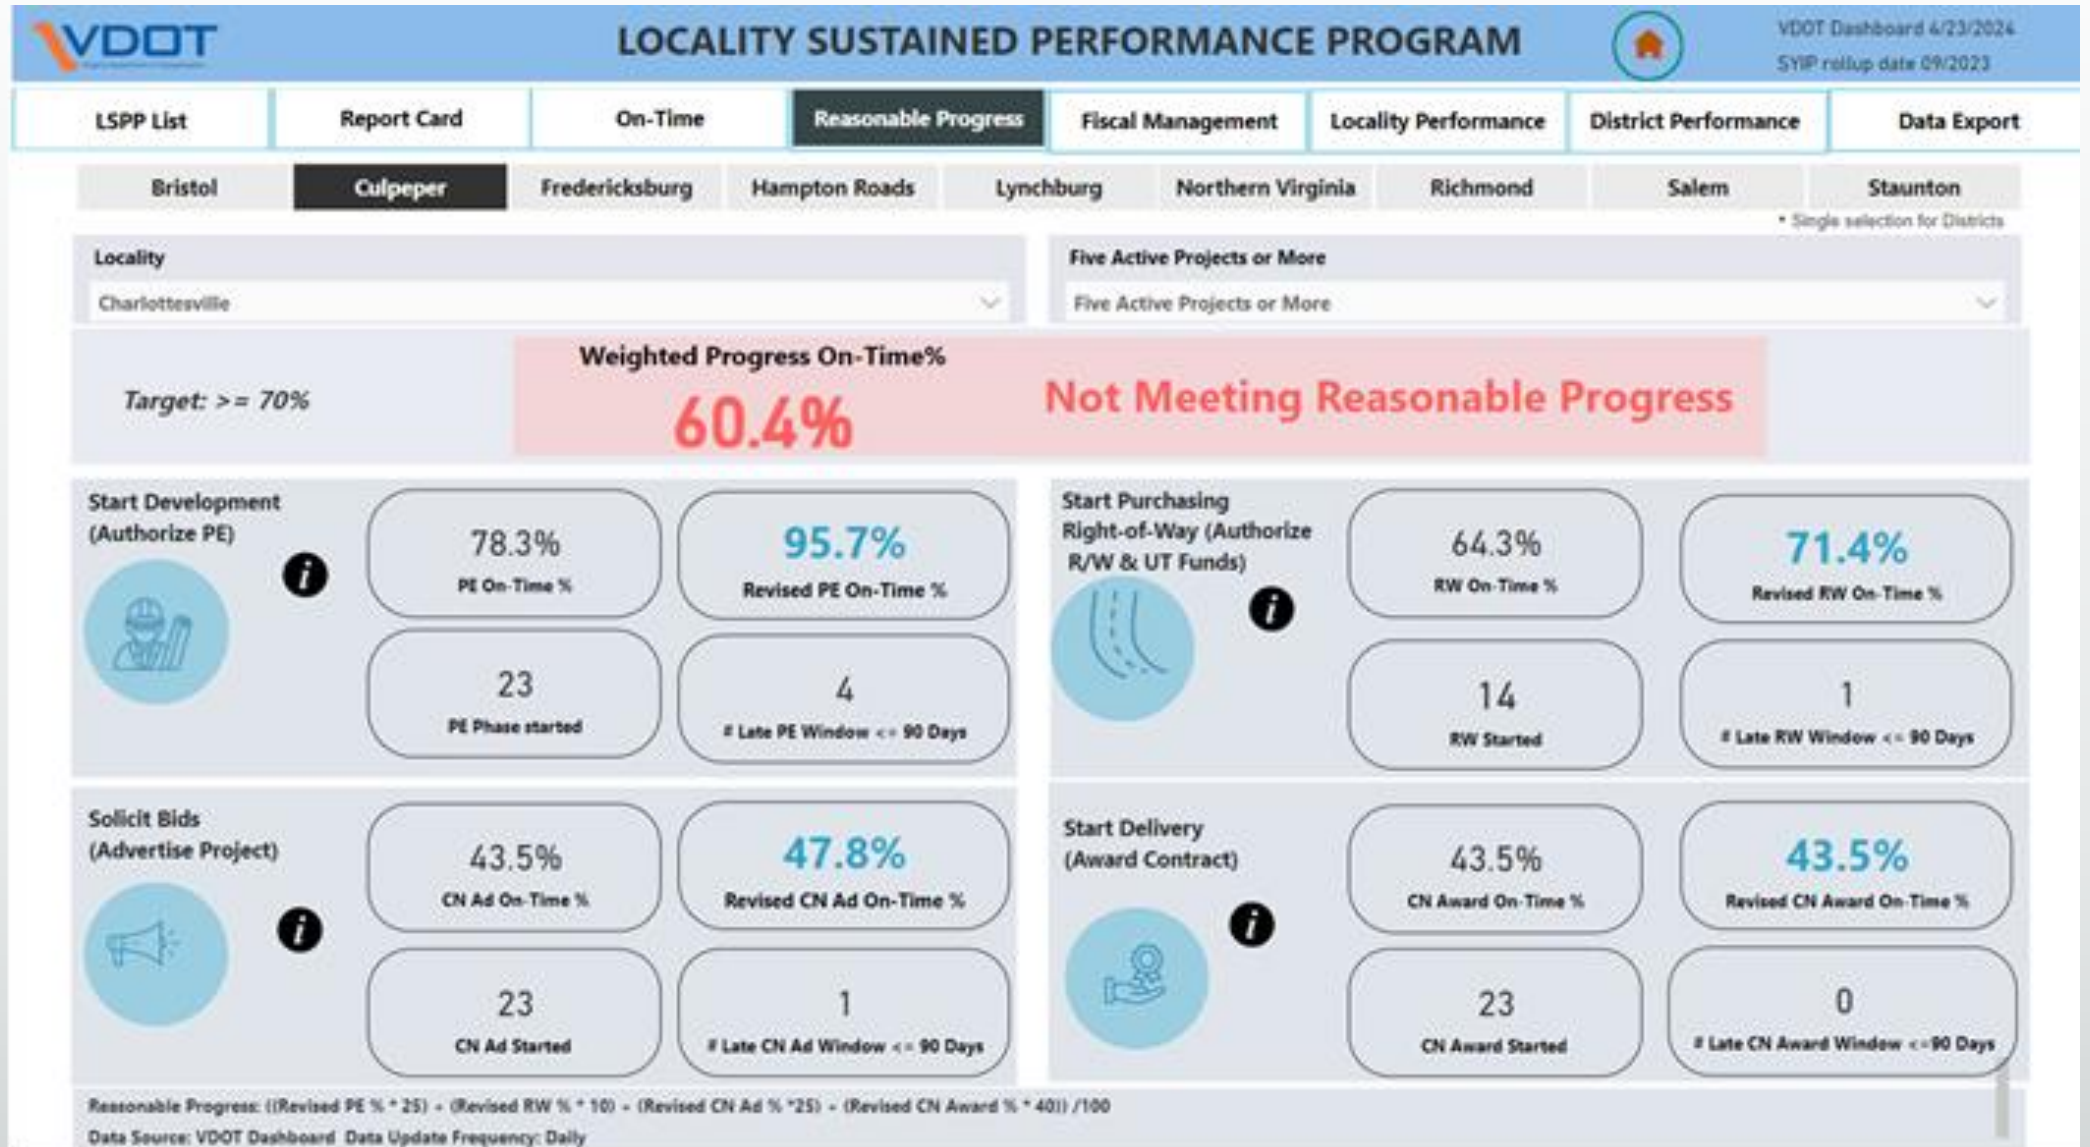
VDOT

LOCALITY SUSTAINED PERFORMANCE PROGRAM

VDOT Dashboard 6/23/2024
SYIP rollup date 09/2023

LSPP List | Report Card | On-Time | Reasonable Progress | Fiscal Management | Locality Performance | District Performance | Data Export

Bristol | Culpeper | Fredericksburg | Hampton Roads | Lynchburg | Northern Virginia | Richmond | Salem | Staunton

* Single selection for Districts

Locality
Charlottesville

Five Active Projects or More
Five Active Projects or More

Target: >= 70%

Weighted Progress On-Time%
60.4%

Not Meeting Reasonable Progress

Start Development (Authorize PE)

78.3%
PE On-Time %

95.7%
Revised PE On-Time %

23
PE Phase started

4
# Late PE Window <= 90 Days

Start Purchasing Right-of-Way (Authorize R/W & UT Funds)

64.3%
RW On-Time %

71.4%
Revised RW On-Time %

14
RW Started

1
# Late RW Window <= 90 Days

Solicit Bids (Advertise Project)

43.5%
CN Ad On-Time %

47.8%
Revised CN Ad On-Time %

23
CN Ad Started

1
# Late CN Ad Window <= 90 Days

Start Delivery (Award Contract)

43.5%
CN Award On-Time %

43.5%
Revised CN Award On-Time %

23
CN Award Started

0
# Late CN Award Window <=90 Days

Reasonable Progress: ((Revised PE % * 25) + (Revised RW % * 10) + (Revised CN Ad % *25) + (Revised CN Award % * 40)) /100
Data Source: VDOT Dashboard Data Update Frequency: Daily